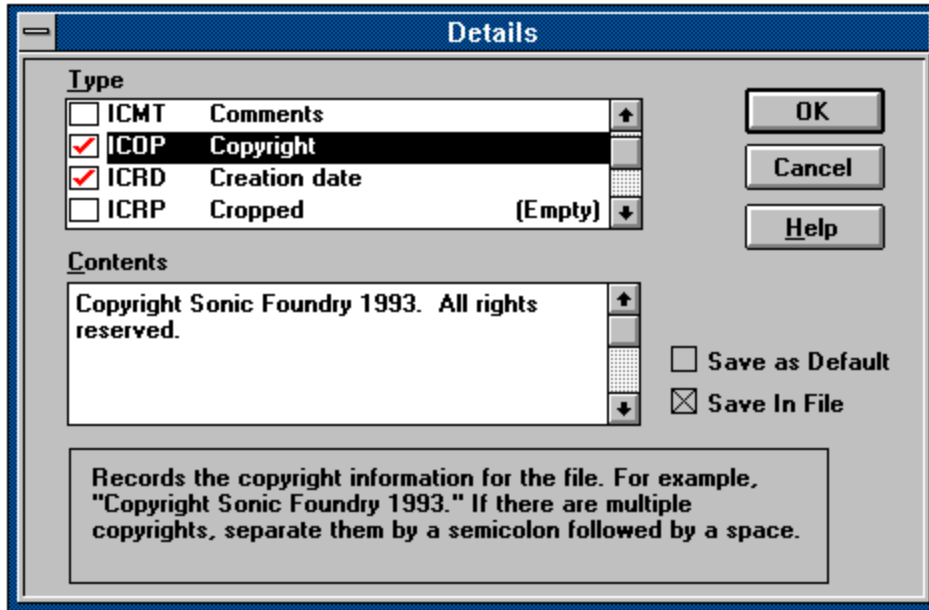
Details

Type

ICMT Comments
ICOP Copyright
ICRD Creation date
ICRP Cropped (Empty)

OK

Cancel

Help

Contents

Copyright Sonic Foundry 1993. All rights reserved.

Save as Default

Save In File

Records the copyright information for the file. For example, "Copyright Sonic Foundry 1993." If there are multiple copyrights, separate them by a semicolon followed by a space.